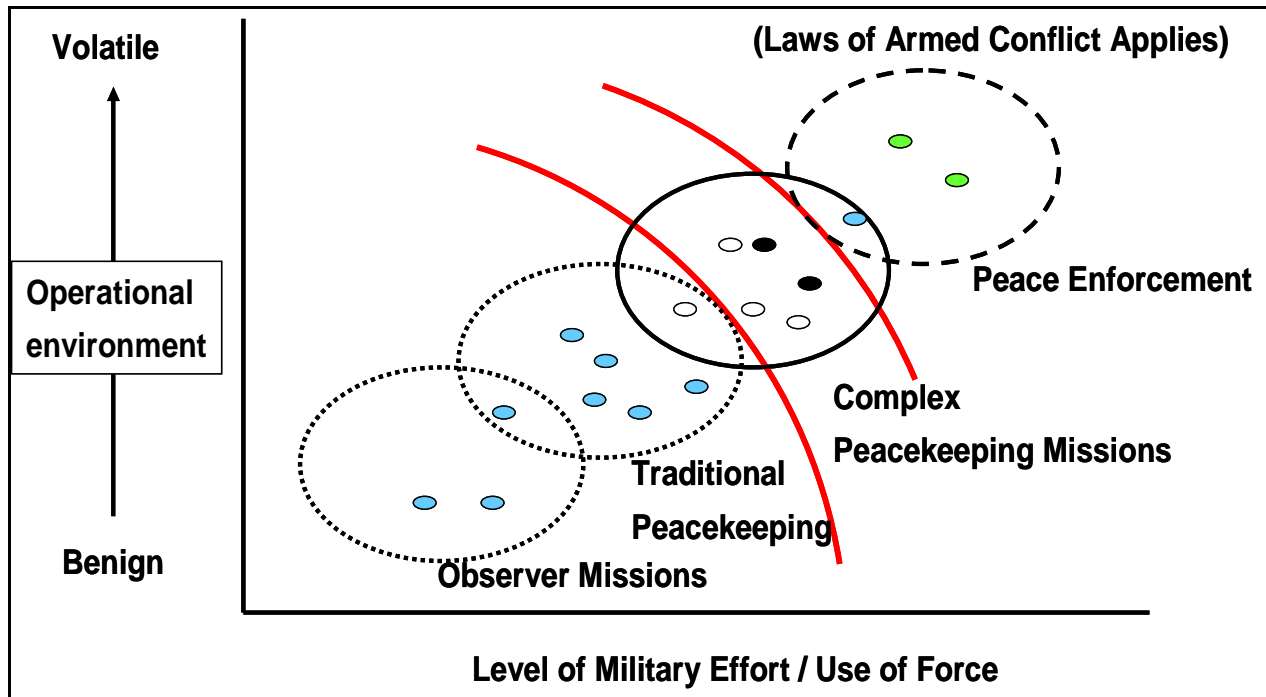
Volatile

Operational environment

Benign

(Laws of Armed Conflict Applies)

Peace Enforcement

Complex Peacekeeping Missions

Traditional Peacekeeping

Observer Missions

Level of Military Effort / Use of Force